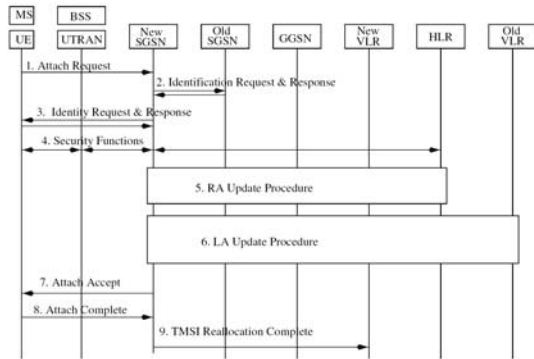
MS
BSS
UE
UTRAN
New SGSN
Old SGSN
GGSN
New VLR
HLR
Old VLR

1. Attach Request
2. Identification Request & Response
3. Identity Request & Response
4. Security Functions
5. RA Update Procedure
6. LA Update Procedure
7. Attach Accept
8. Attach Complete
9. TMSI Reallocation Complete